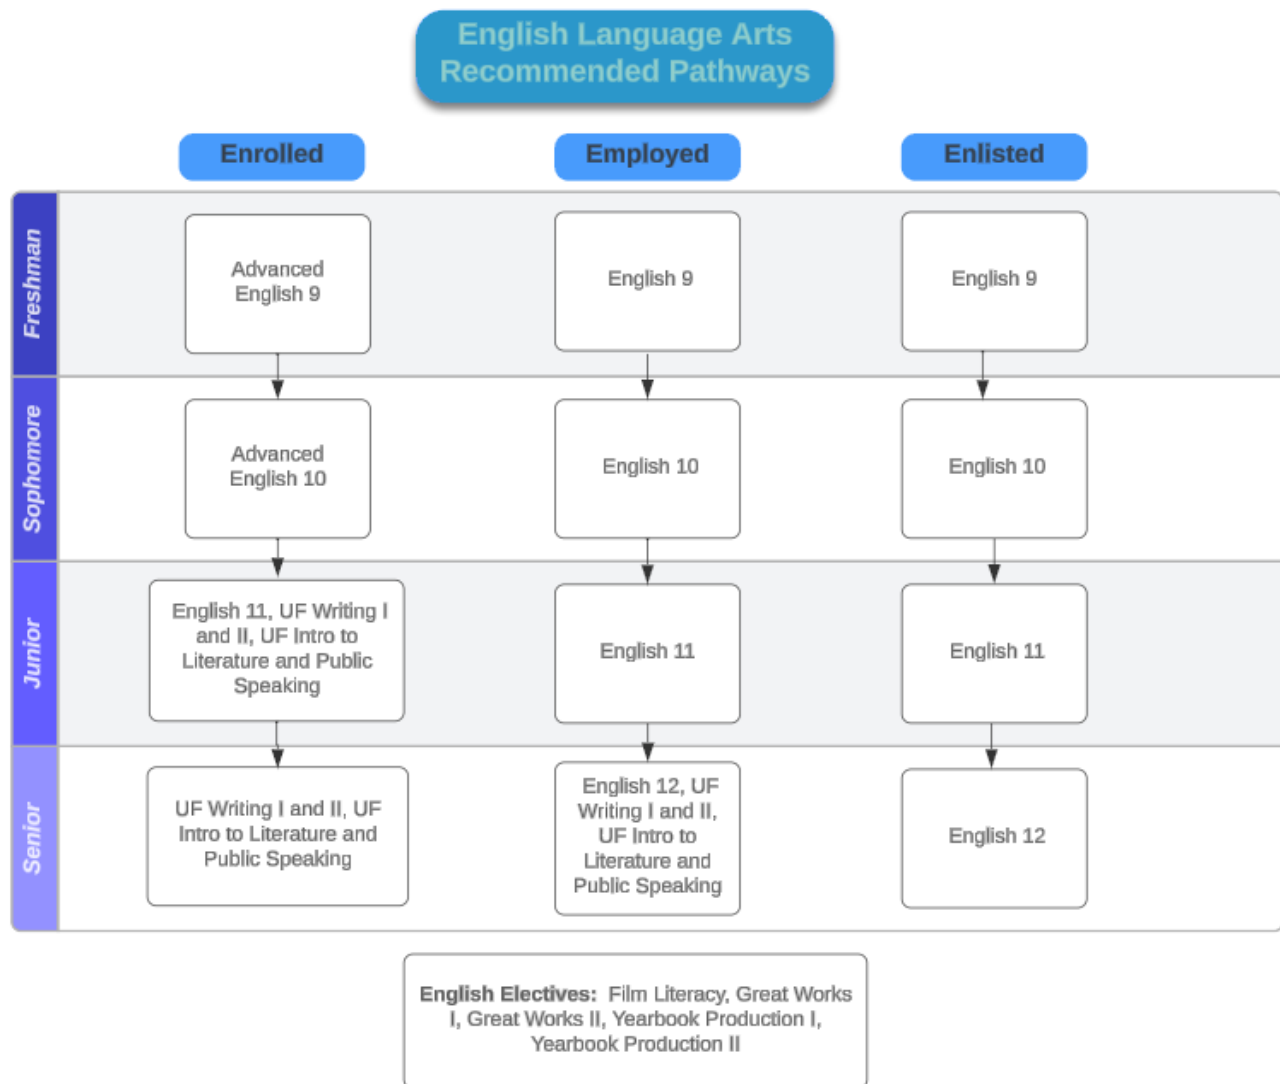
English Language Arts Recommended Pathways

| | Enrolled | Employed | Enlisted |
|---|---|---|---|
| Freshman | Advanced English 9 | English 9 | English 9 |
| Sophomore | Advanced English 10 | English 10 | English 10 |
| Junior | English 11, UF Writing I and II, UF Intro to Literature and Public Speaking | English 11 | English 11 |
| Senior | UF Writing I and II, UF Intro to Literature and Public Speaking | English 12, UF Writing I and II, UF Intro to Literature and Public Speaking | English 12 |

English Electives: Film Literacy, Great Works I, Great Works II, Yearbook Production I, Yearbook Production II